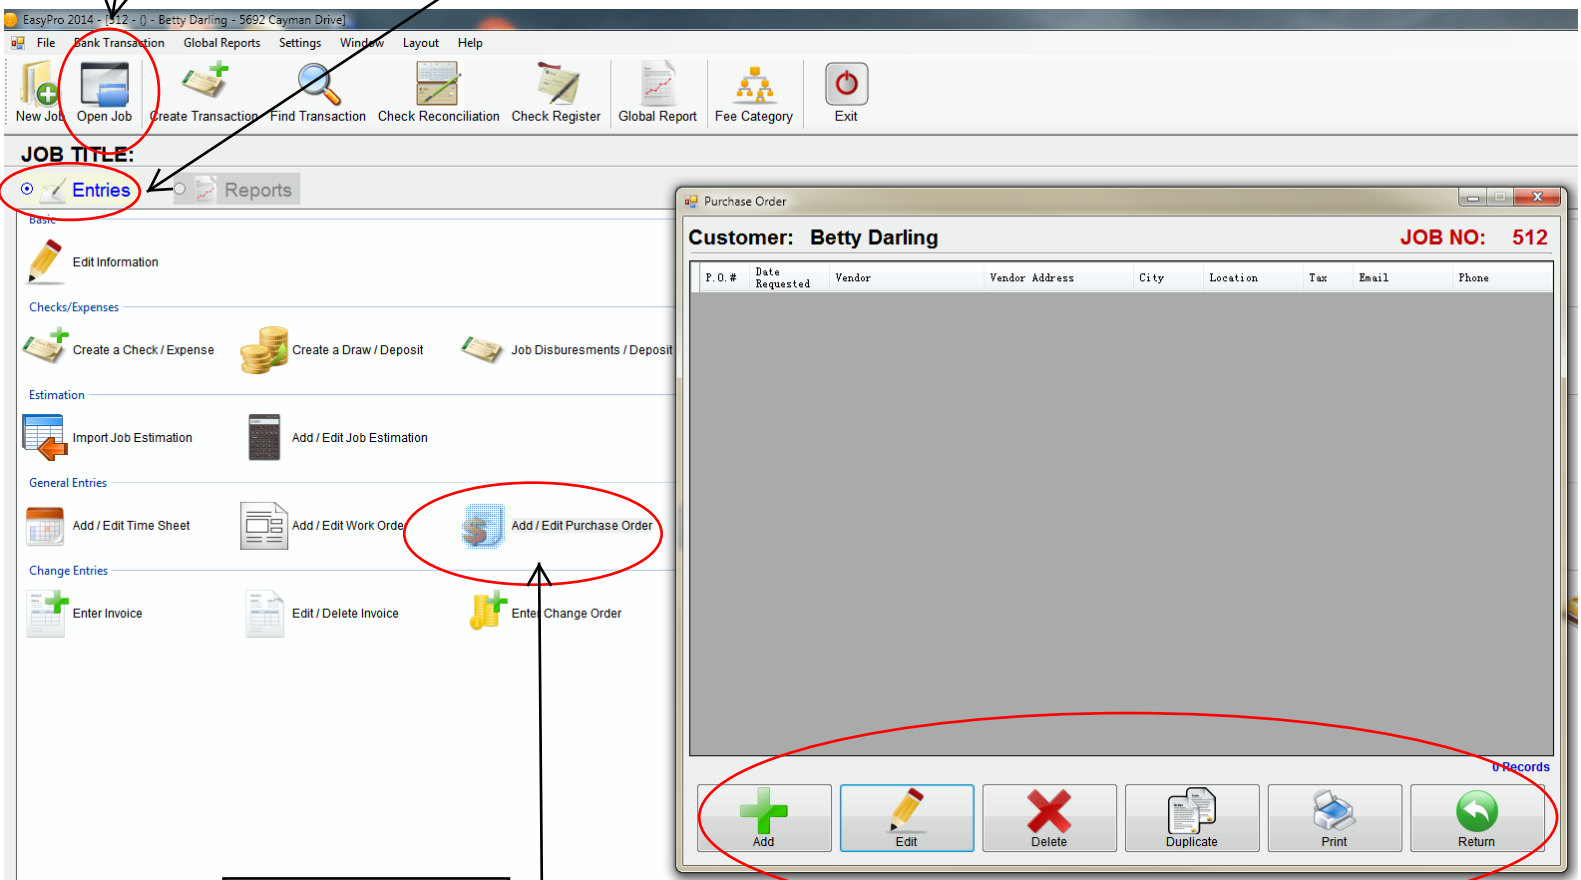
EasyPro 2014 - [512 - () - Betty Darling - 5692 Cayman Drive]

File Bank Transaction Global Reports Settings Window Layout Help

New Job Open Job Create Transaction Find Transaction Check Reconciliation Check Register Global Report Fee Category Exit

JOB TITLE:

Entries Reports

Basic

Edit Information

Checks/Expenses

Create a Check / Expense Create a Draw / Deposit Job Disbursements / Deposit

Estimation

Import Job Estimation Add / Edit Job Estimation

General Entries

Add / Edit Time Sheet Add / Edit Work Order Add / Edit Purchase Order

Change Entries

Enter Invoice Edit / Delete Invoice Enter Change Order

Purchase Order

Customer: Betty Darling JOB NO: 512

| P.O.# | Date Requested | Vendor | Vendor Address | City | Location | Tax | Email | Phone |
|---|---|---|---|---|---|---|---|---|

0 Records

Add Edit Delete Duplicate Print Return